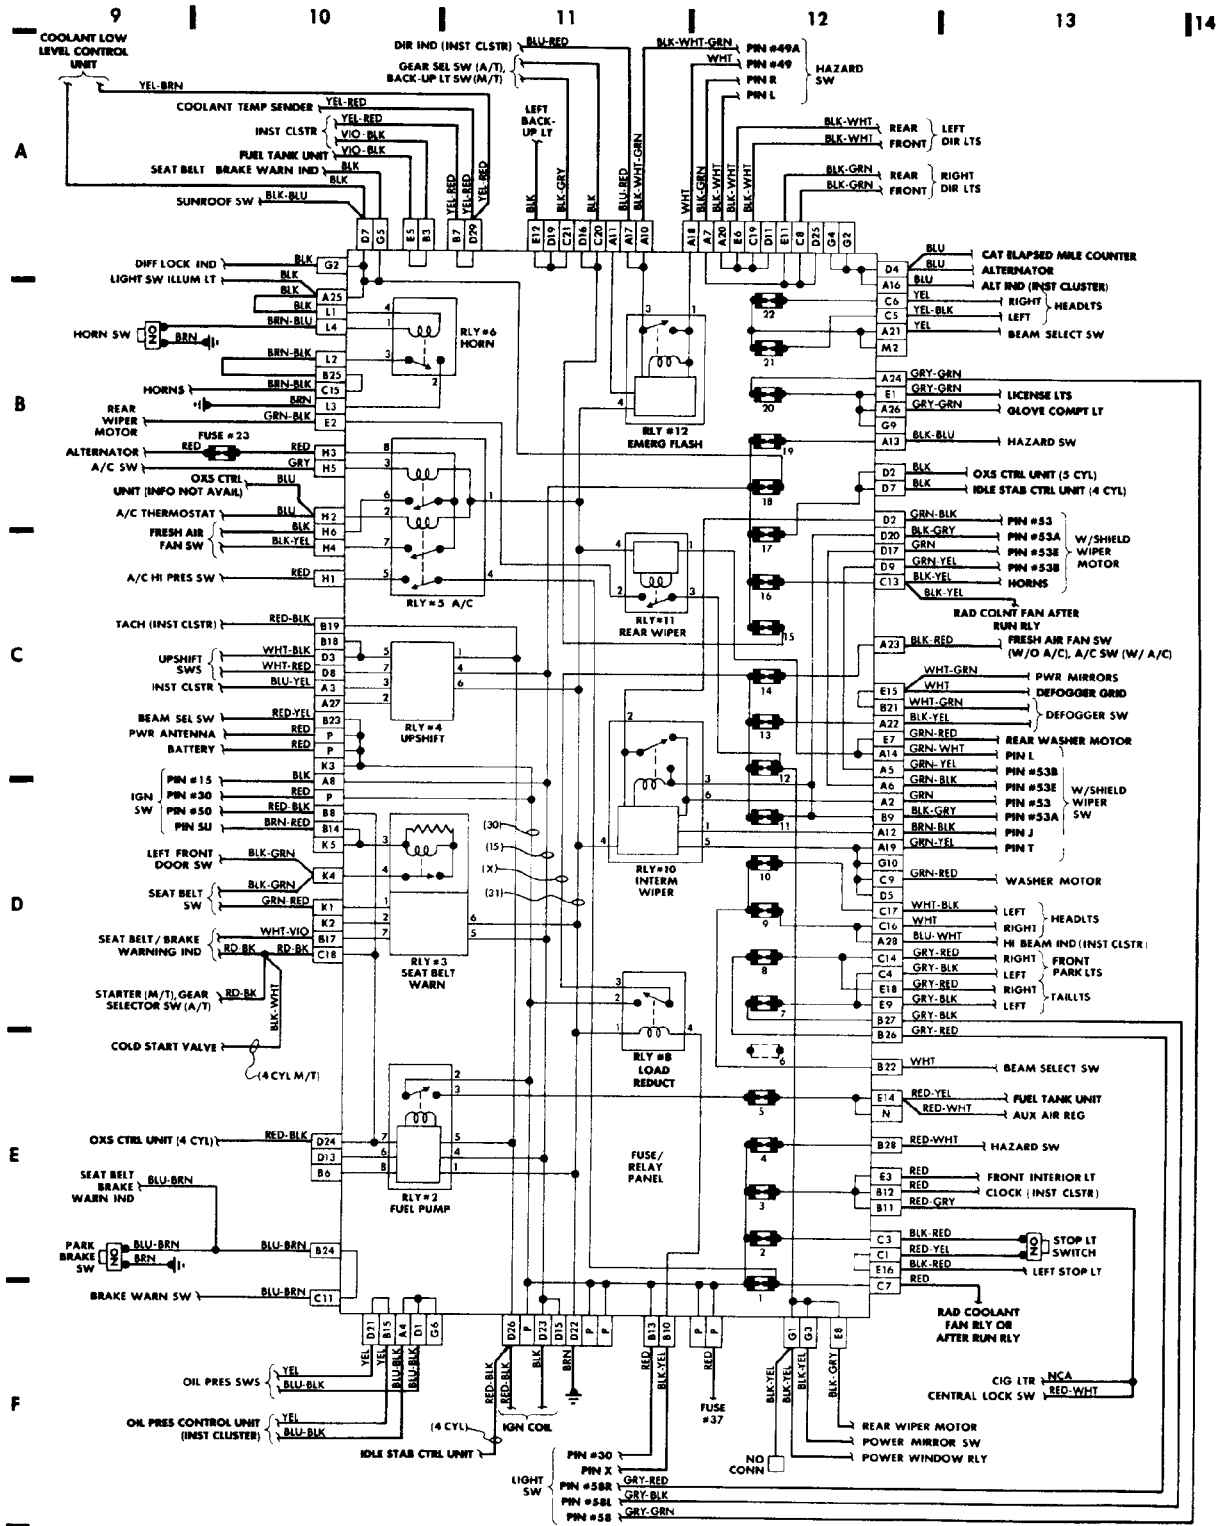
9 10 11 12 13 14

A B C D E F

COOLANT LOW LEVEL CONTROL UNIT
YEL-BRN
COOLANT TEMP SENDER YEL-RED
INST CLSTR YEL-RED VIO-BLK
FUEL TANK UNIT VIO-BLK
SEAT BELT BRAKE WARN IND BLK
BLK
SUNROOF SW BLK-BLU
D7 G5 E5 B3 B7 D29
YEL-RED YEL-RED
DIR IND (INST CLSTR) BLU-RED
GEAR SEL SW (A/T), BACK-UP LT SW (M/T)
LEFT BACK-UP LT
BLK BLK-GRY BLK BLU-RED BLU-WHT-GRN
E12 D19 C21 D16 C20 A11 A17 A10
BLK-WHT-GRN PIN #49A
WHT PIN #49
PIN R
PIN L
HAZARD SW
WHT BLK-GRN BLK-WHT BLK-WHT
A18 A20 A7 E6 C19 D11 E11 C8 D25 G4 G2
BLK-WHT REAR
BLK-WHT FRONT
LEFT DIR LTS
BLK-GRN REAR
BLK-GRN FRONT
RIGHT DIR LTS

DIFF LOCK IND BLK G2
LIGHT SW ILLUM LT BLK
BLK A25
BLK L1
HORN SW NO BRN BRN-BLU L4
BRN-BLK L2
B25
HORNS BRN-BLK C15
BRN L3
REAR WIPER MOTOR GRN-BLK E2
RLY #6 HORN
4 1 3 2
3 1 4
RLY #12 EMERG FLASH
BLU D4 CAT ELAPSED MILE COUNTER
BLU A16 ALTERNATOR
BLU ALT IND (INST CLUSTER)
YEL C6 RIGHT
YEL-BLK C5 LEFT HEADLTS
YEL A21 BEAM SELECT SW
M2
22 21
GRY-GRN A24
GRY-GRN E1 LICENSE LTS
GRY-GRN A26 GLOVE COMPT LT
G9
20
BLK-BLU A13 HAZARD SW
19

ALTERNATOR RED FUSE #23 RED H3
A/C SW GRY H5
OXS CTRL UNIT (INFO NOT AVAIL) BLU
A/C THERMOSTAT BLU H2
FRESH AIR FAN SW BLK H6 BLK-YEL H4
A/C HI PRES SW RED H1
8 3 6 2 7 5 1 4
RLY #5 A/C
18 17 16 15
4 1 2 3
RLY #11 REAR WIPER
BLK D2 OXS CTRL UNIT (5 CYL)
BLK D7 IDLE STAB CTRL UNIT (4 CYL)
GRN-BLK D2 PIN #53
BLK-GRY D20 PIN #53A
GRN D17 PIN #53E
GRN-YEL D9 PIN #53B
BLK-YEL C13 HORNS
W/SHIELD WIPER MOTOR
BLK-YEL
RAD COLNT FAN AFTER RUN RLY
BLK-RED A23 FRESH AIR FAN SW (W/O A/C), A/C SW (W/ A/C)

TACH (INST CLSTR) RED-BLK B19
B18
UPSHIFT SWS WHT-BLK D3 WHT-RED D8
INST CLSTR BLU-YEL A3
A27
5 7 3 2 4 6
RLY #4 UPSHIFT
BEAM SEL SW RED-YEL B23
PWR ANTENNA RED P
BATTERY RED P
K3
14 13 12 11
WHT-GRN PWR MIRRORS
WHT E15 DEFOGGER GRID
WHT-GRN B21
BLK-YEL A22 DEFOGGER SW
GRN-RED E7 REAR WASHER MOTOR
GRN-WHT A14 PIN L
GRN-YEL A5 PIN #53B
GRN-BLK A6 PIN #53E
GRN A2 PIN #53
BLK-GRY B9 PIN #53A
BRN-BLK A12 PIN J
GRN-YEL A19 PIN T
W/SHIELD WIPER SW

IGN SW PIN #15 BLK A8
PIN #30 RED P
PIN #50 RED-BLK B8
PIN SU BRN-RED B14
K5
3 4 1 2 7 6 5
(30) (15) (X) (31)
2 3 6 1 5 4
RLY #10 INTERM WIPER
LEFT FRONT DOOR SW BLK-GRN K4
SEAT BELT SW BLK-GRN GRN-RED K1
K2
SEAT BELT / BRAKE WARNING IND WHT-VIO B17 RD-BK RD-BK C18
RLY #3 SEAT BELT WARN
STARTER (M/T), GEAR SELECTOR SW (A/T) RD-BK
BLK-WHT
COLD START VALVE
(4 CYL M/T)
G10
GRN-RED C9 WASHER MOTOR
D5
10 9 8 7 6
WHT-BLK C17 LEFT
WHT C16 RIGHT HEADLTS
BLU-WHT A28 HI BEAM IND (INST CLSTR)
GRY-RED C14 RIGHT
GRY-BLK C4 LEFT FRONT PARK LTS
GRY-RED E18 RIGHT
GRY-BLK E9 LEFT TAILLTS
GRY-BLK B27
GRY-RED B26
3 2 1 4
RLY #8 LOAD REDUCT

2 3 7 5 8 4 6 1
RLY #2 FUEL PUMP
OXS CTRL UNIT (4 CYL) RED-BLK D24
D13
B6
FUSE/ RELAY PANEL
WHT B22 BEAM SELECT SW
5
RED-YEL E14 FUEL TANK UNIT
RED-WHT N AUX AIR REG
RED-WHT B28 HAZARD SW
4 3 2 1
RED E3 FRONT INTERIOR LT
RED B12 CLOCK (INST CLSTR)
RED-GRY B11
BLK-RED C3
RED-YEL C1 STOP LT SWITCH
BLK-RED E16 LEFT STOP LT
RED C7
RAD COOLANT FAN RLY OR AFTER RUN RLY

SEAT BELT BRAKE WARN IND BLU-BRN
PARK BRAKE SW NO BLU-BRN BRN BLU-BRN B24
BRAKE WARN SW BLU-BRN C11
D21 B15 A4 D1 G6
YEL YEL BLU-BLK BLU-BLK
OIL PRES SWS YEL BLU-BLK
OIL PRES CONTROL UNIT (INST CLUSTER) YEL BLU-BLK
(4 CYL)
IDLE STAB CTRL UNIT
D26 P D23 D15 D22 P P
RED-BLK RED-BLK BLK BRN
IGN COIL
B13 B10 P P
RED BLK-YEL RED
FUSE #37
G1 G2 G3 E8
BLK-YEL BLK-YEL BLK-GRY
REAR WIPER MOTOR
POWER MIRROR SW
POWER WINDOW RLY
NO CONN
CIG LTR NCA
CENTRAL LOCK SW RED-WHT
LIGHT SW PIN #30
PIN X
PIN #58R GRY-RED
PIN #58L GRY-BLK
PIN #58 GRY-GRN